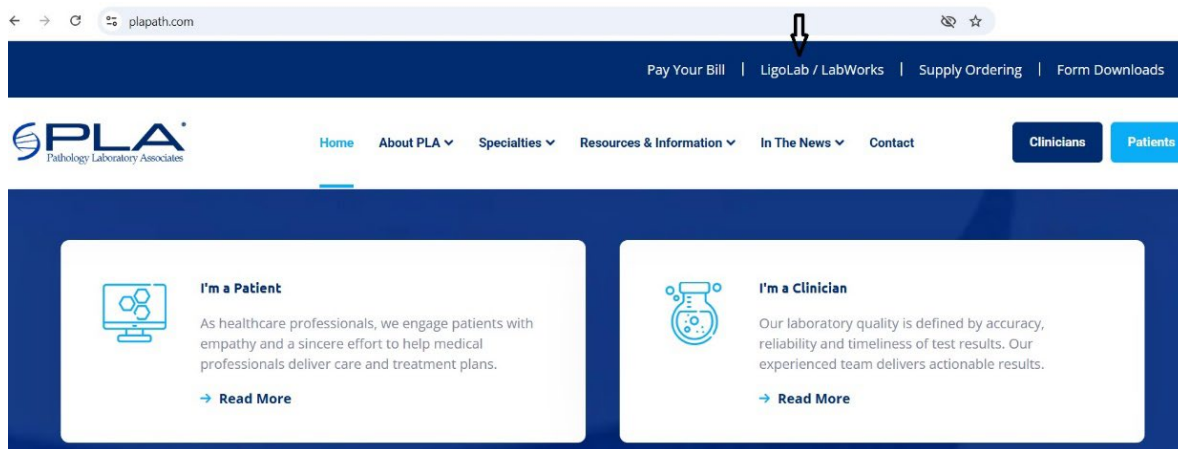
plapath.com

Pay Your Bill | LigoLab / LabWorks | Supply Ordering | Form Downloads

PLA
Pathology Laboratory Associates

Home About PLA Specialties Resources & Information In The News Contact Clinicians Patients

I'm a Patient

As healthcare professionals, we engage patients with empathy and a sincere effort to help medical professionals deliver care and treatment plans.

→ Read More

I'm a Clinician

Our laboratory quality is defined by accuracy, reliability and timeliness of test results. Our experienced team delivers actionable results.

→ Read More